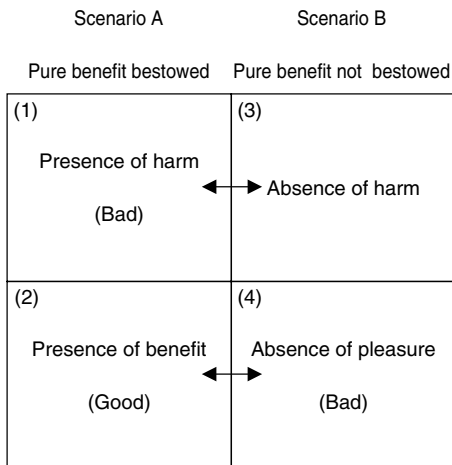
| Scenario A<br>Pure benefit bestowed | Scenario B<br>Pure benefit not bestowed |
|---|---|
| (1)<br>Presence of harm<br>(Bad) | (3)<br>Absence of harm |
| (2)<br>Presence of benefit<br>(Good) | (4)<br>Absence of pleasure<br>(Bad) |